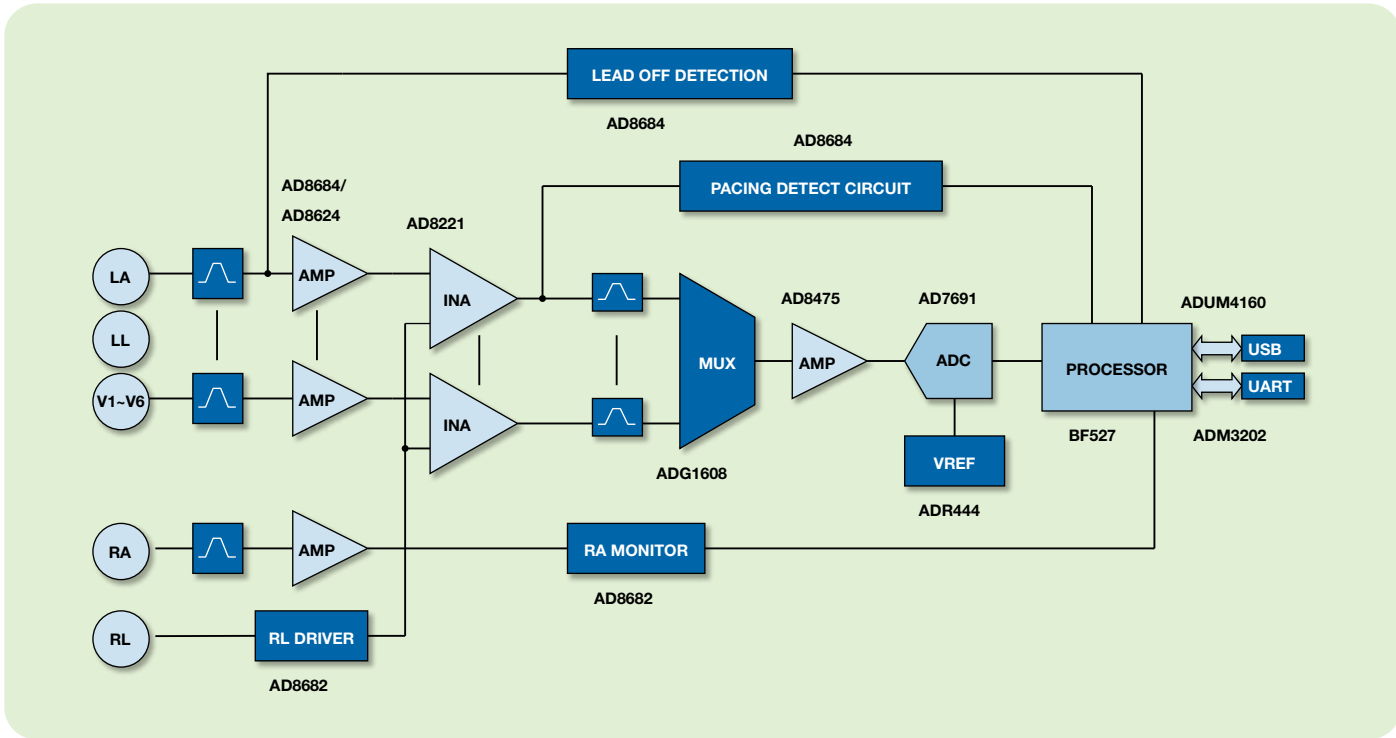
LEAD OFF DETECTION
AD8684
AD8684
PACING DETECT CIRCUIT
AD8684/
AD8624
AD8221
LA
AMP
INA
LL
MUX
AD8475
AD7691
ADUM4160
V1~V6
AMP
INA
AMP
ADC
PROCESSOR
USB
UART
BF527
ADM3202
VREF
ADG1608
ADR444
RA
AMP
RA MONITOR
AD8682
RL
RL DRIVER
AD8682